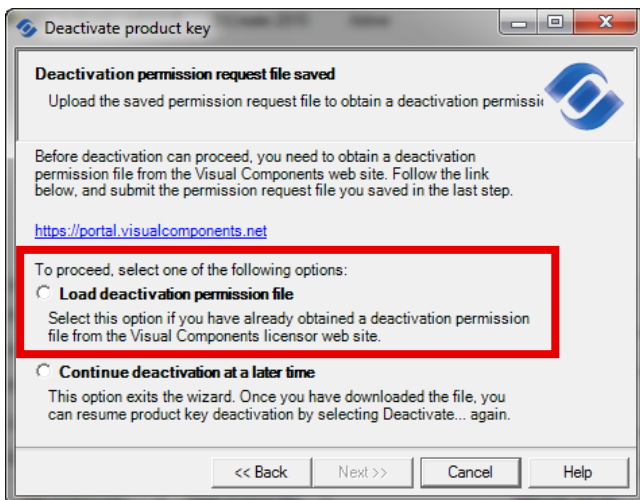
Deactivate product key

Deactivation permission request file saved

Upload the saved permission request file to obtain a deactivation permissi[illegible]

Before deactivation can proceed, you need to obtain a deactivation permission file from the Visual Components web site. Follow the link below, and submit the permission request file you saved in the last step.

https://portal.visualcomponents.net

To proceed, select one of the following options:

Load deactivation permission file

Select this option if you have already obtained a deactivation permission file from the Visual Components licensor web site.

Continue deactivation at a later time

This option exits the wizard. Once you have downloaded the file, you can resume product key deactivation by selecting Deactivate... again.

<< Back | Next >> | Cancel | Help